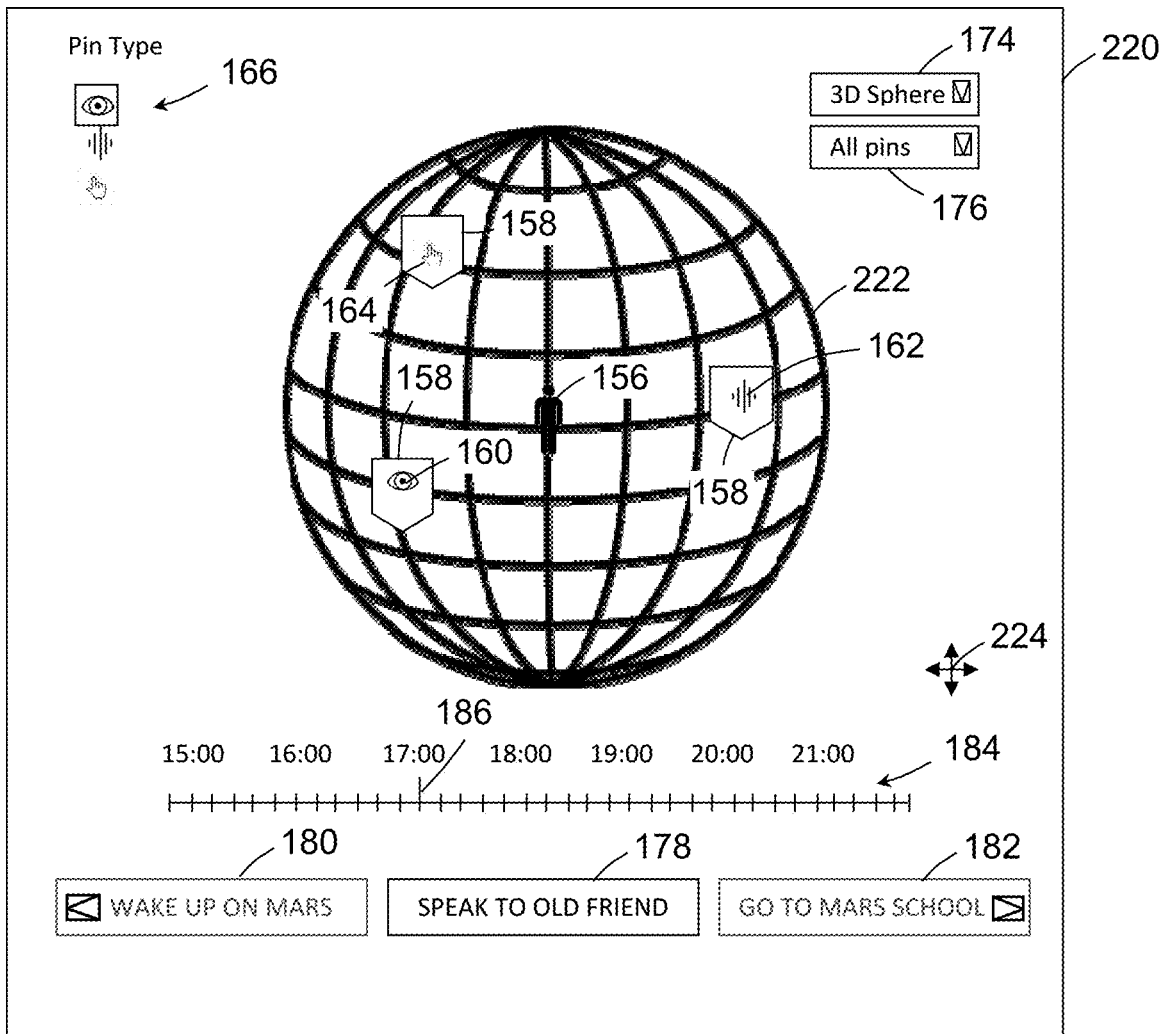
Pin Type

166

174

220

3D Sphere ☑

All pins ☑

176

158

222

164

162

158

156

160

158

224

186

15:00 16:00 17:00 18:00 19:00 20:00 21:00

184

180

178

182

WAKE UP ON MARS

SPEAK TO OLD FRIEND

GO TO MARS SCHOOL